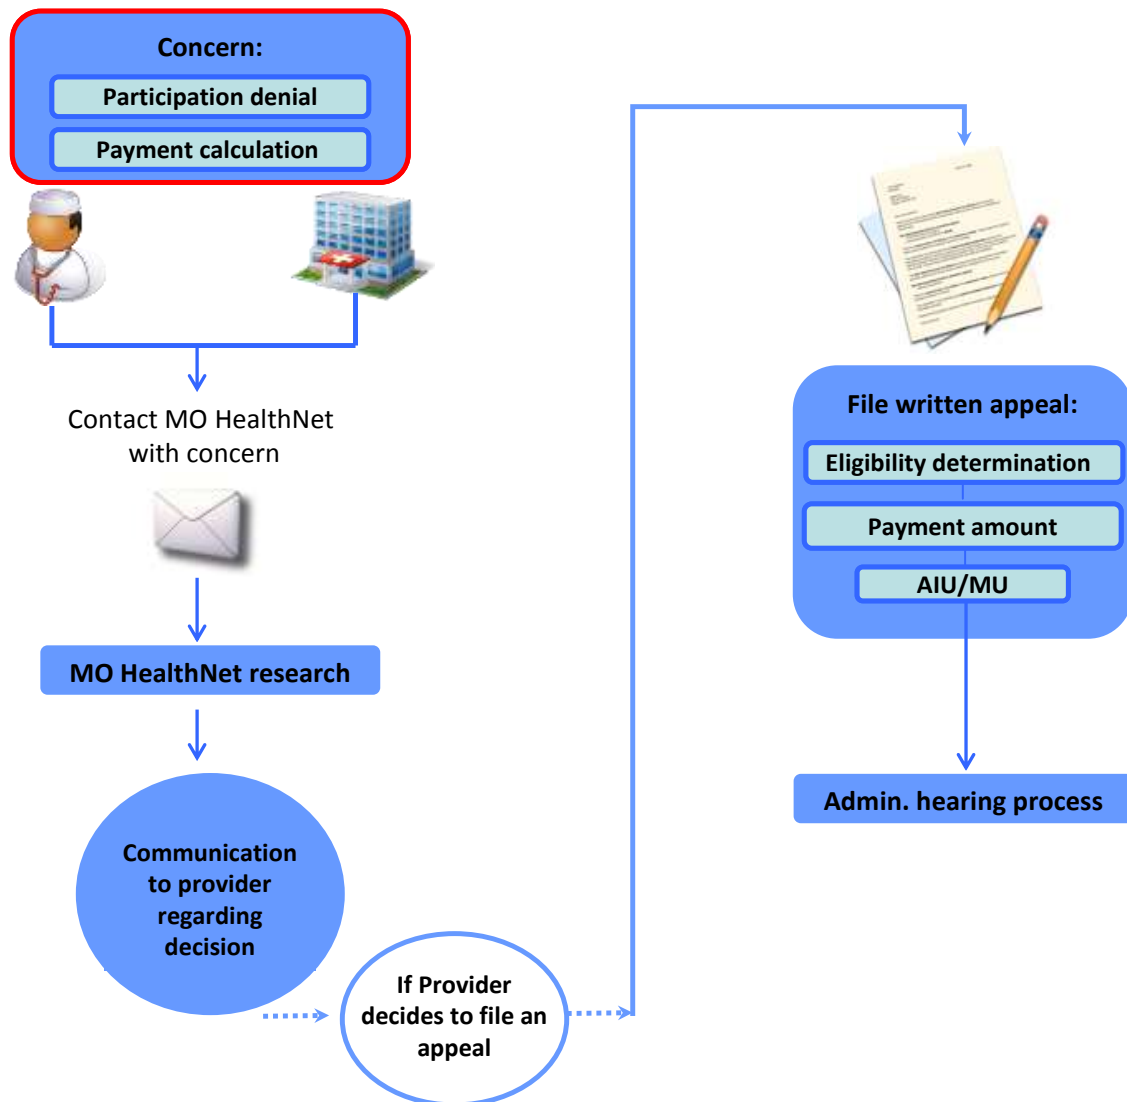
Concern:

Participation denial

Payment calculation

Contact MO HealthNet with concern

MO HealthNet research

Communication to provider regarding decision

If Provider decides to file an appeal

File written appeal:

Eligibility determination

Payment amount

AIU/MU

Admin. hearing process